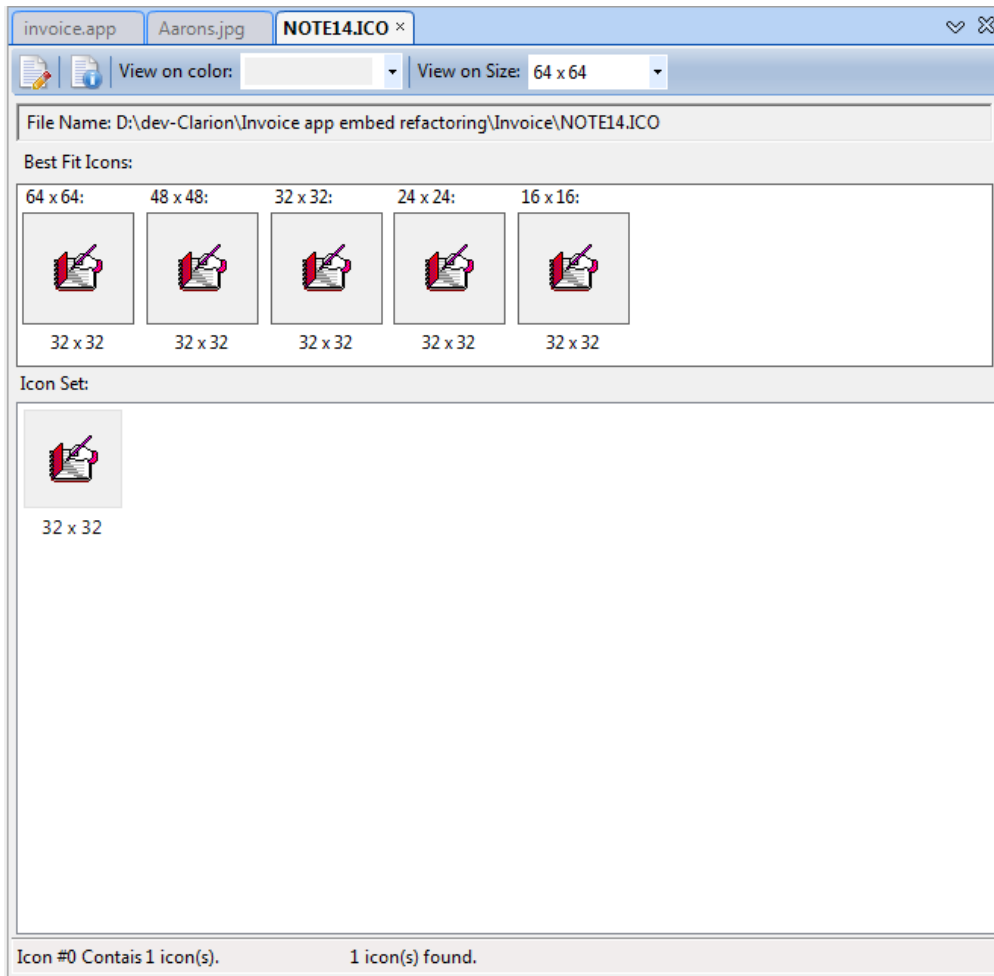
invoice.app Aarons.jpg NOTE14.ICO ×

View on color: View on Size: 64 x 64

File Name: D:\dev-Clarion\Invoice app embed refactoring\Invoice\NOTE14.ICO

Best Fit Icons:

64 x 64: 48 x 48: 32 x 32: 24 x 24: 16 x 16:

32 x 32 32 x 32 32 x 32 32 x 32 32 x 32

Icon Set:

32 x 32

Icon #0 Contais 1 icon(s). 1 icon(s) found.